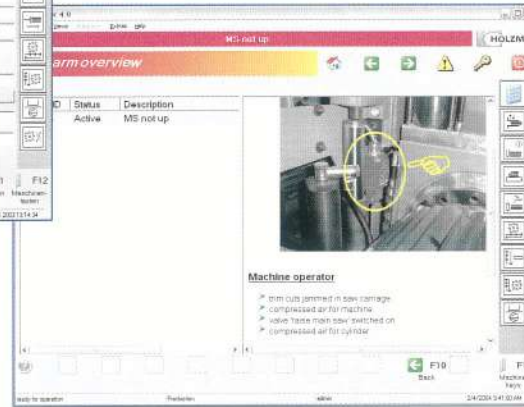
Extras Hilfe

MS not up

HOLZM

arm overview

| D | Status | Description |
|---|---|---|
| | Active | MS not up |

Machine operator

trim cuts jammed in saw carriage
compressed air for machine
valve 'table main saw' switched on
compressed air for cylinder

F12
Maschinentasten

F10
Back

F
Machine keys

ready for operation

Production

admin